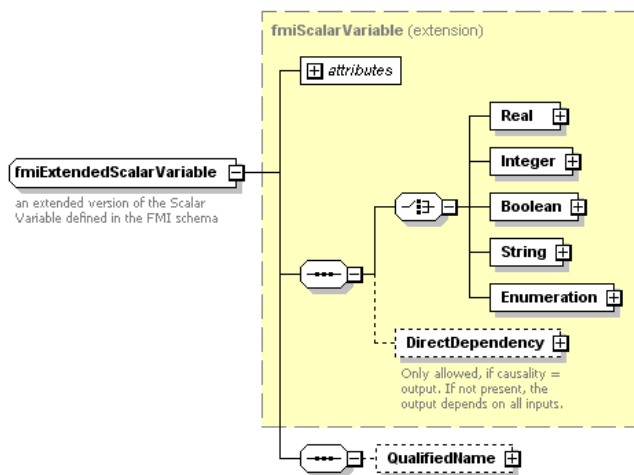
fmiScalarVariable (extension)

attributes

fmiExtendedScalarVariable

an extended version of the Scalar Variable defined in the FMI schema

Real

Integer

Boolean

String

Enumeration

DirectDependency

Only allowed, if causality = output. If not present, the output depends on all inputs.

QualifiedName